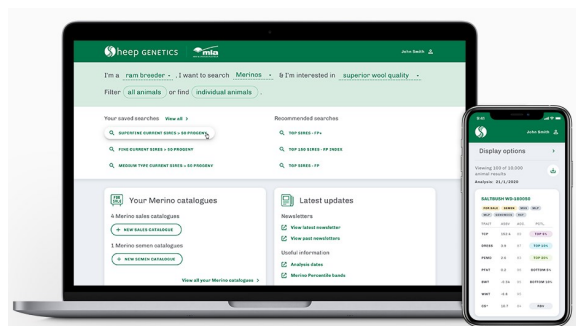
Sheep GENETICS mla

John Smith

I'm a ram breeder, I want to search Merinos & I'm interested in superior wool quality

Filter all animals or find individual animals.

Your saved searches View all >

SUPERFINE CURRENT SIRES > 50 PROGENY

FINE CURRENT SIRES > 50 PROGENY

MEDIUM TYPE CURRENT SIRES > 50 PROGENY

Recommended searches

TOP SIRES - FP+

TOP 100 SIRES - FP INDEX

TOP SIRES - FP

Your Merino catalogues

4 Merino sales catalogues

+ NEW SALES CATALOGUE

1 Merino semen catalogues

+ NEW SEMEN CATALOGUE

View all your Merino catalogues >

Latest updates

Newsletters

View latest newsletter

View past newsletters

Useful information

Analysis dates

Merino Percentile bands

John Smith

Display options

Viewing 150 of 18,000 animal results

Analysis: 31/1/2020

SALTBUSH WG-180058

TRAIT

YCFW

YFD

PFAT

EMD

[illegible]

TOP 5%

TOP 10%

TOP 20%

BOTTOM 5%

BOTTOM 10%